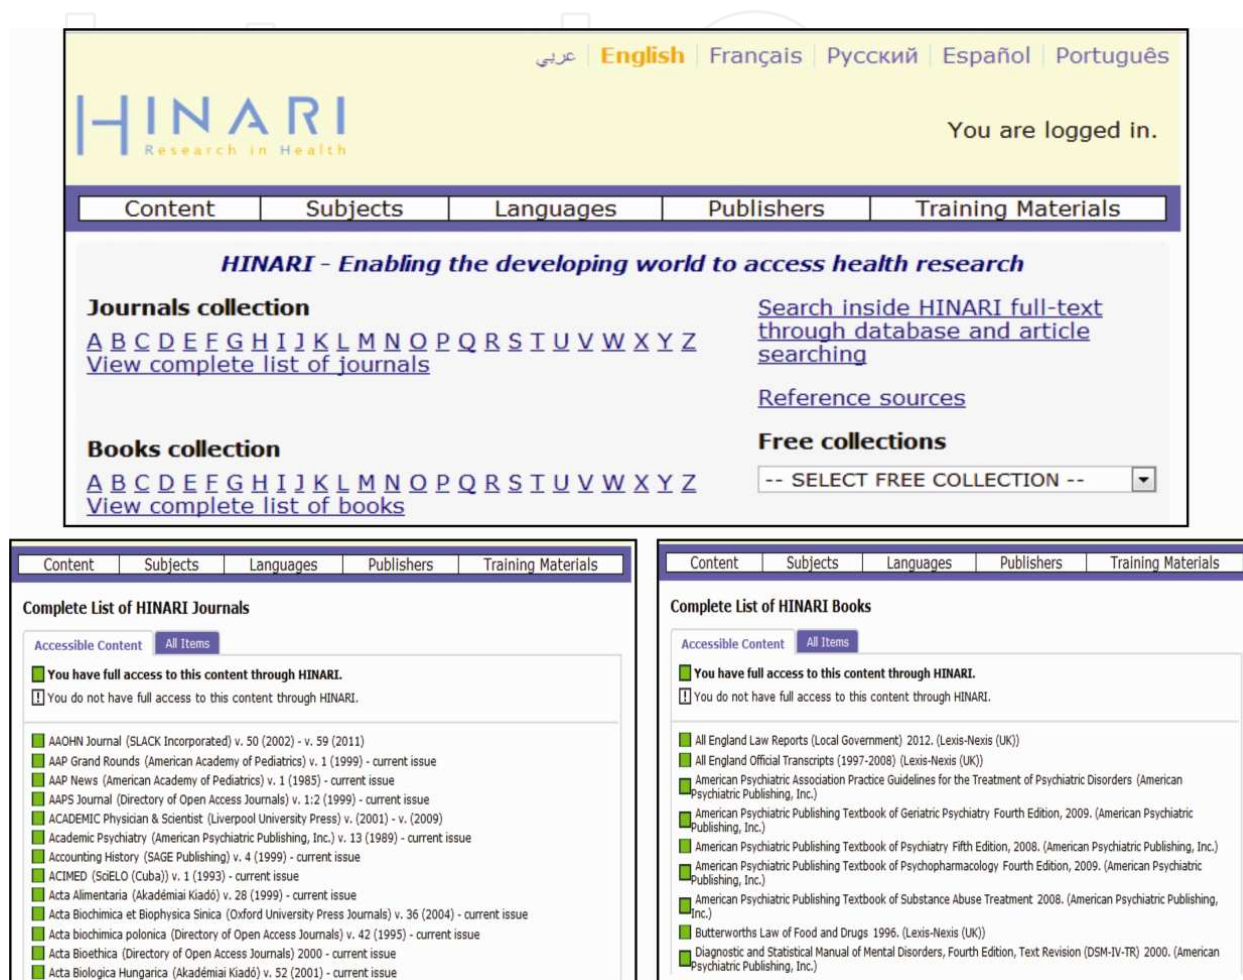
عربي | English | Français | Русский | Español | Português

HINARI
Research in Health

You are logged in.

Content | Subjects | Languages | Publishers | Training Materials

HINARI - Enabling the developing world to access health research

Journals collection
A B C D E F G H I J K L M N O P Q R S T U V W X Y Z
View complete list of journals

Search inside HINARI full-text through database and article searching

Reference sources

Books collection
A B C D E F G H I J K L M N O P Q R S T U V W X Y Z
View complete list of books

Free collections
-- SELECT FREE COLLECTION --

Content | Subjects | Languages | Publishers | Training Materials

Complete List of HINARI Journals

Accessible Content | All Items

You have full access to this content through HINARI.
! You do not have full access to this content through HINARI.

AAOHN Journal (SLACK Incorporated) v. 50 (2002) - v. 59 (2011)
AAP Grand Rounds (American Academy of Pediatrics) v. 1 (1999) - current issue
AAP News (American Academy of Pediatrics) v. 1 (1985) - current issue
AAPS Journal (Directory of Open Access Journals) v. 1:2 (1999) - current issue
ACADEMIC Physician & Scientist (Liverpool University Press) v. (2001) - v. (2009)
Academic Psychiatry (American Psychiatric Publishing, Inc.) v. 13 (1989) - current issue
Accounting History (SAGE Publishing) v. 4 (1999) - current issue
ACIMED (SciELO (Cuba)) v. 1 (1993) - current issue
Acta Alimentaria (Akadémiai Kiadó) v. 28 (1999) - current issue
Acta Biochimica et Biophysica Sinica (Oxford University Press Journals) v. 36 (2004) - current issue
Acta biochimica polonica (Directory of Open Access Journals) v. 42 (1995) - current issue
Acta Bioethica (Directory of Open Access Journals) 2000 - current issue
Acta Biologica Hungarica (Akadémiai Kiadó) v. 52 (2001) - current issue

Content | Subjects | Languages | Publishers | Training Materials

Complete List of HINARI Books

Accessible Content | All Items

You have full access to this content through HINARI.
! You do not have full access to this content through HINARI.

All England Law Reports (Local Government) 2012. (Lexis-Nexis (UK))
All England Official Transcripts (1997-2008) (Lexis-Nexis (UK))
American Psychiatric Association Practice Guidelines for the Treatment of Psychiatric Disorders (American Psychiatric Publishing, Inc.)
American Psychiatric Publishing Textbook of Geriatric Psychiatry Fourth Edition, 2009. (American Psychiatric Publishing, Inc.)
American Psychiatric Publishing Textbook of Psychiatry Fifth Edition, 2008. (American Psychiatric Publishing, Inc.)
American Psychiatric Publishing Textbook of Psychopharmacology Fourth Edition, 2009. (American Psychiatric Publishing, Inc.)
American Psychiatric Publishing Textbook of Substance Abuse Treatment 2008. (American Psychiatric Publishing, Inc.)
Butterworths Law of Food and Drugs 1996. (Lexis-Nexis (UK))
Diagnostic and Statistical Manual of Mental Disorders, Fourth Edition, Text Revision (DSM-IV-TR) 2000. (American Psychiatric Publishing, Inc.)